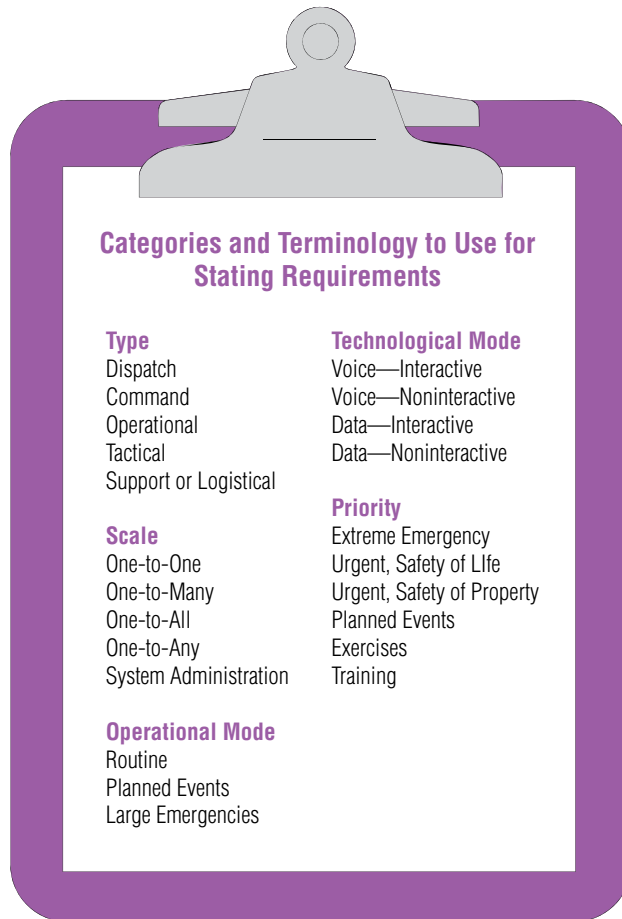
Categories and Terminology to Use for Stating Requirements

Type
Dispatch
Command
Operational
Tactical
Support or Logistical

Scale
One-to-One
One-to-Many
One-to-All
One-to-Any
System Administration

Operational Mode
Routine
Planned Events
Large Emergencies

Technological Mode
Voice—Interactive
Voice—Noninteractive
Data—Interactive
Data—Noninteractive

Priority
Extreme Emergency
Urgent, Safety of LIfe
Urgent, Safety of Property
Planned Events
Exercises
Training